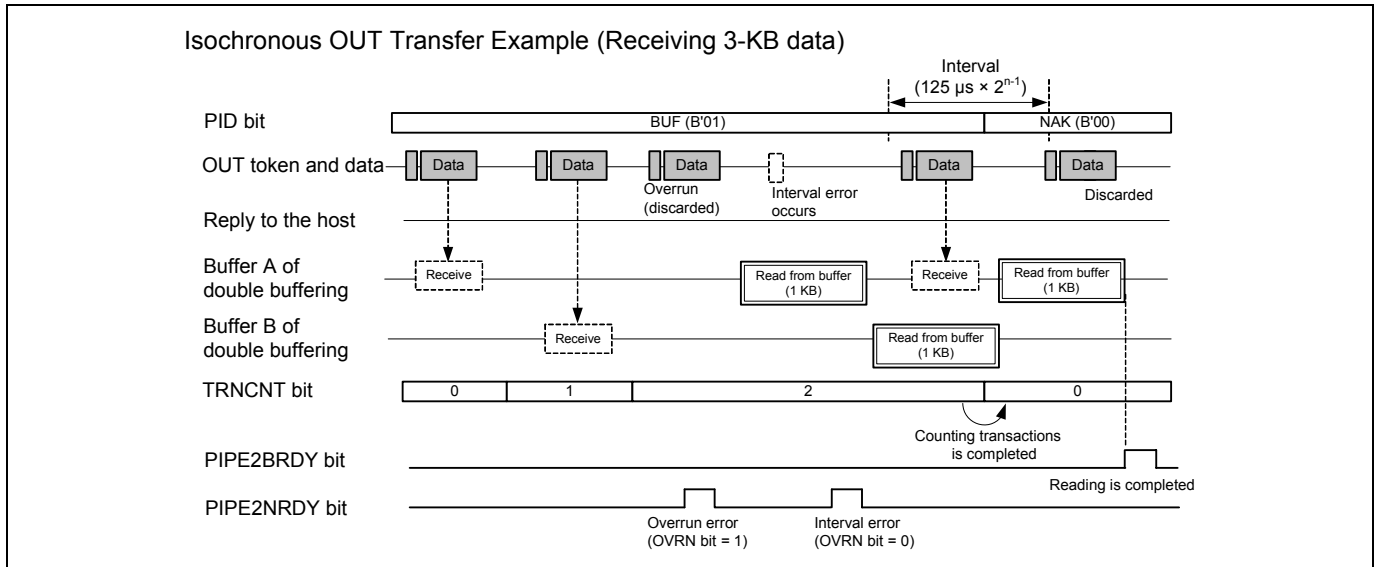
Isochronous OUT Transfer Example (Receiving 3-KB data)

Interval
(125 µs × $2^{n-1}$)

PID bit

BUF (B'01)

NAK (B'00)

OUT token and data

Data

Data

Data

Data

Data

Overrun (discarded)

Interval error occurs

Discarded

Reply to the host

Buffer A of double buffering

Receive

Read from buffer (1 KB)

Receive

Read from buffer (1 KB)

Buffer B of double buffering

Receive

Read from buffer (1 KB)

TRNCNT bit

0

1

2

0

Counting transactions is completed

PIPE2BRDY bit

Reading is completed

PIPE2NRDY bit

Overrun error (OVRN bit = 1)

Interval error (OVRN bit = 0)